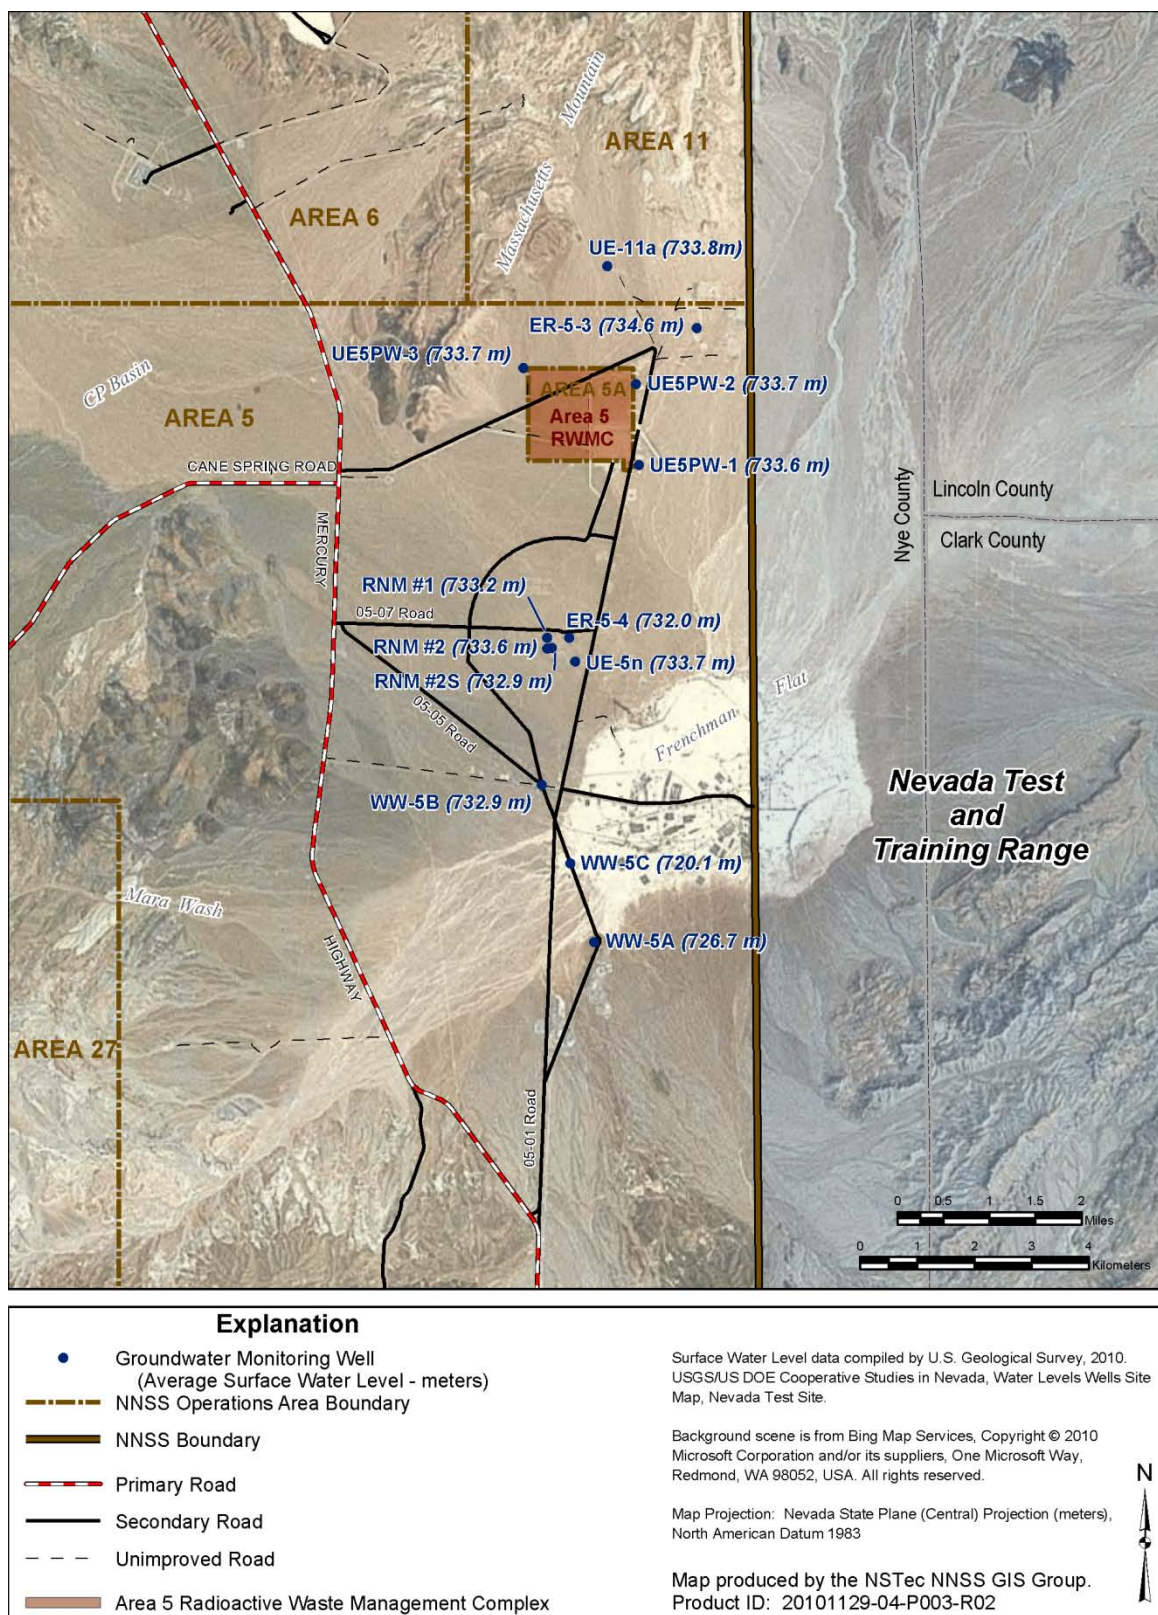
Mountain
AREA 11
Massachusetts
AREA 6
UE-11a (733.8m)
ER-5-3 (734.6 m)
UE5PW-3 (733.7 m)
CP Basin
AREA 5A
UE5PW-2 (733.7 m)
AREA 5
Area 5
RWMC
CANE SPRING ROAD
UE5PW-1 (733.6 m)
Nye County
Lincoln County
Clark County
MERCURY
RNM #1 (733.2 m)
05-07 Road
ER-5-4 (732.0 m)
RNM #2 (733.6 m)
UE-5n (733.7 m)
RNM #2S (732.9 m)
Flat
05-05 Road
Frenchman
Nevada Test and Training Range
WW-5B (732.9 m)
WW-5C (720.1 m)
Mara Wash
WW-5A (726.7 m)
HIGHWAY
AREA 27
05-01 Road
0 0.5 1 1.5 2 Miles
0 1 2 3 4 Kilometers

Explanation
Groundwater Monitoring Well (Average Surface Water Level - meters)
NNSS Operations Area Boundary
NNSS Boundary
Primary Road
Secondary Road
Unimproved Road
Area 5 Radioactive Waste Management Complex

Surface Water Level data compiled by U.S. Geological Survey, 2010. USGS/US DOE Cooperative Studies in Nevada, Water Levels Wells Site Map, Nevada Test Site.

Background scene is from Bing Map Services, Copyright © 2010 Microsoft Corporation and/or its suppliers, One Microsoft Way, Redmond, WA 98052, USA. All rights reserved.

Map Projection: Nevada State Plane (Central) Projection (meters), North American Datum 1983

Map produced by the NSTec NNSS GIS Group.
Product ID: 20101129-04-P003-R02

N